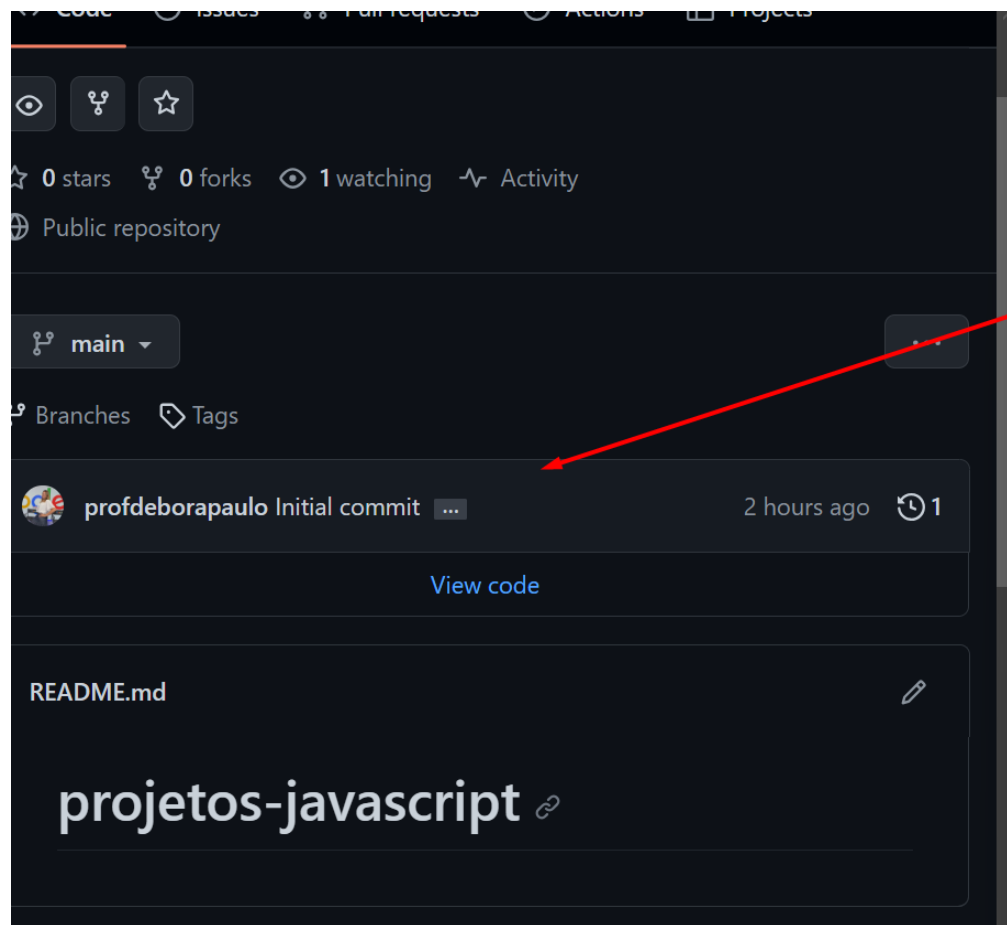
Code Issues Pull requests Actions Projects

0 stars 0 forks 1 watching Activity

Public repository

main

Branches Tags

profdeborapaulo Initial commit ... 2 hours ago 1

View code

README.md

projetos-javascript